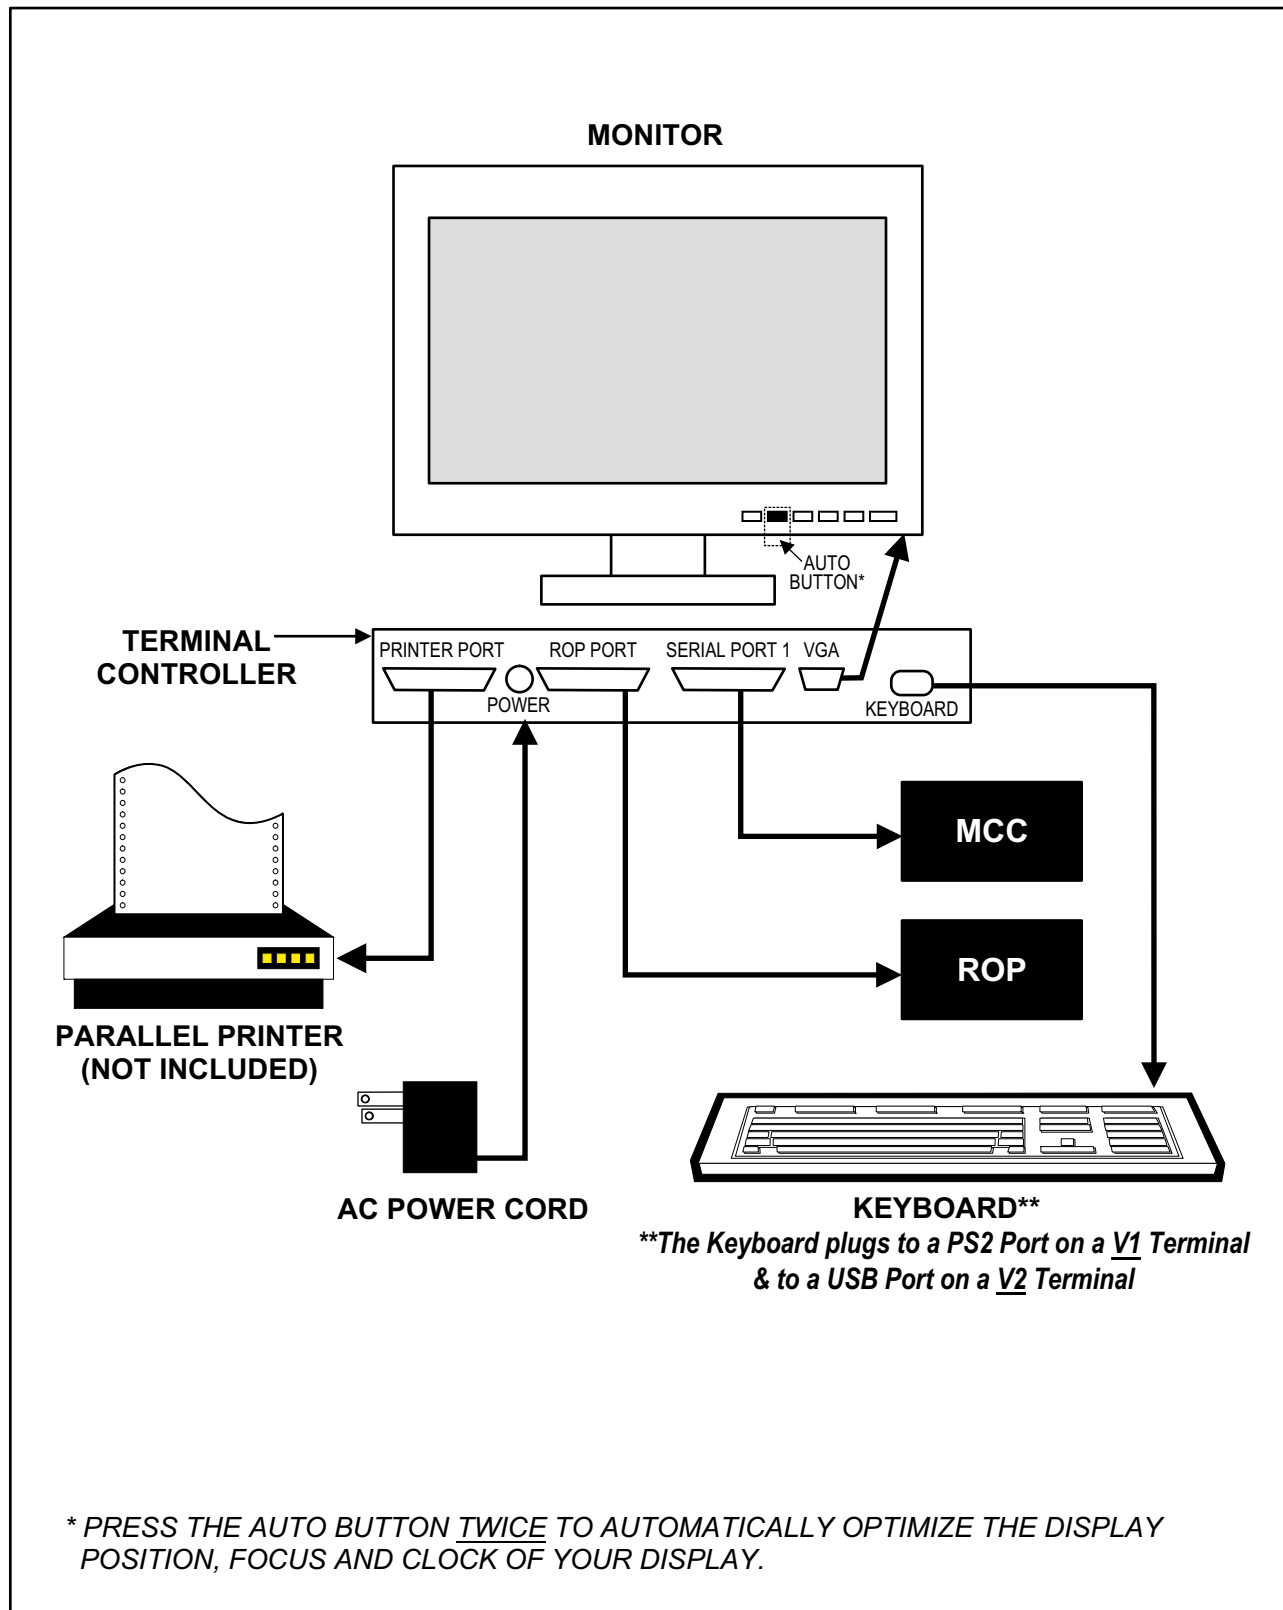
MONITOR

AUTO BUTTON*

TERMINAL CONTROLLER

PRINTER PORT

POWER

ROP PORT

SERIAL PORT 1

VGA

KEYBOARD

MCC

ROP

PARALLEL PRINTER (NOT INCLUDED)

AC POWER CORD

KEYBOARD**

**The Keyboard plugs to a PS2 Port on a V1 Terminal & to a USB Port on a V2 Terminal

* PRESS THE AUTO BUTTON TWICE TO AUTOMATICALLY OPTIMIZE THE DISPLAY POSITION, FOCUS AND CLOCK OF YOUR DISPLAY.